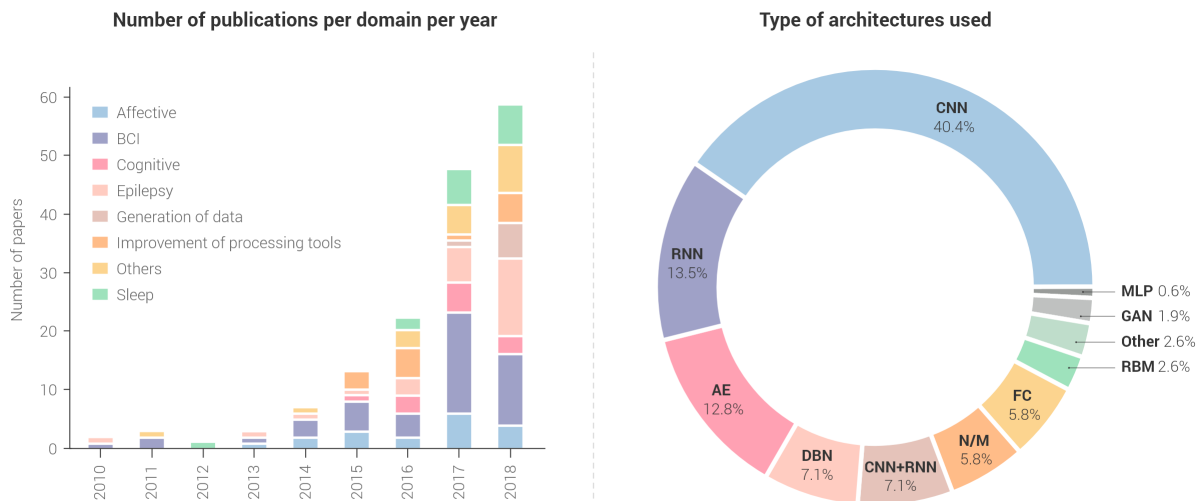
Number of publications per domain per year

Affective
BCI
Cognitive
Epilepsy
Generation of data
Improvement of processing tools
Others
Sleep

Number of papers

60
50
40
30
20
10
0

2010
2011
2012
2013
2014
2015
2016
2017
2018

Type of architectures used

CNN
40.4%

RNN
13.5%

AE
12.8%

DBN
7.1%

CNN+RNN
7.1%

N/M
5.8%

FC
5.8%

MLP 0.6%
GAN 1.9%
Other 2.6%
RBM 2.6%